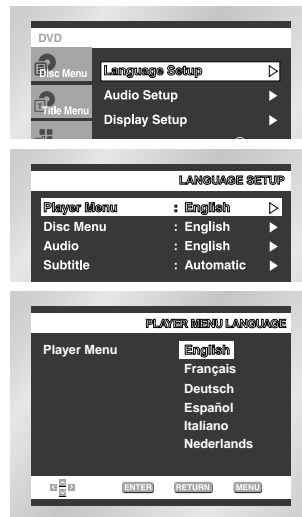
DVD

Disc Menu

Title Menu

Language Setup

Audio Setup

Display Setup

LANGUAGE SETUP

| Player Menu | : English |
|---|---|
| Disc Menu | : English |
| Audio | : English |
| Subtitle | : Automatic |

PLAYER MENU LANGUAGE

Player Menu

English
Français
Deutsch
Español
Italiano
Nederlands

ENTER RETURN MENU